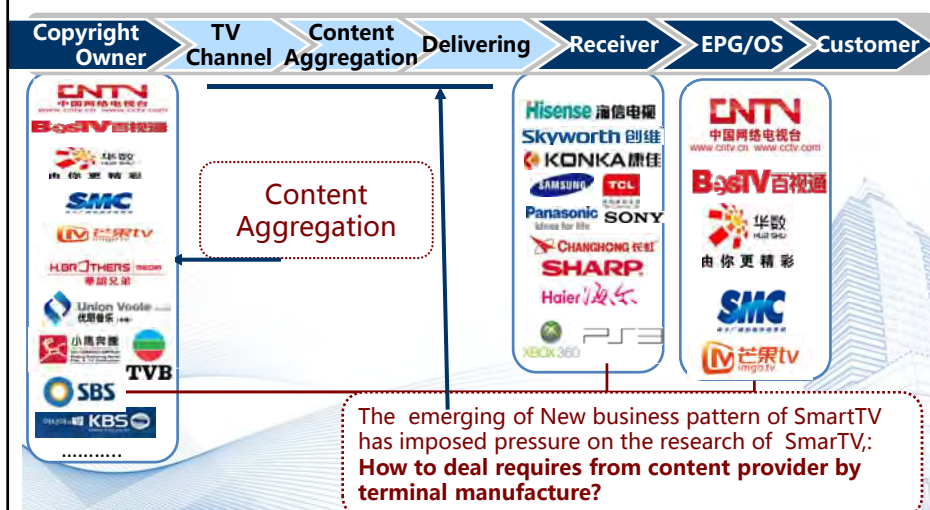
Copyright Owner
TV Channel
Content Aggregation
Delivering
Receiver
EPG/OS
Customer

CNTV 中国网络电视台 www.cntv.cn www.cctv.com
BesTV百视通
华数 由你更精彩
SMC
芒果tv
H.BROTHERS 华谊兄弟
Union Voole 优朋普乐
小马奔腾
TVB
SBS
KBS
..........

Content Aggregation

Hisense 海信电视
Skyworth 创维
KONKA 康佳
SAMSUNG
TCL
Panasonic ideas for life
SONY
CHANGHONG 长虹
SHARP
Haier 海尔
XBOX 360
PS3

CNTV 中国网络电视台 www.cntv.cn www.cctv.com
BesTV百视通
华数 HUA SHU
由你更精彩
SMC
芒果tv imgo.tv

The emerging of New business pattern of SmartTV has imposed pressure on the research of SmarTV,:
How to deal requires from content provider by terminal manufacture?